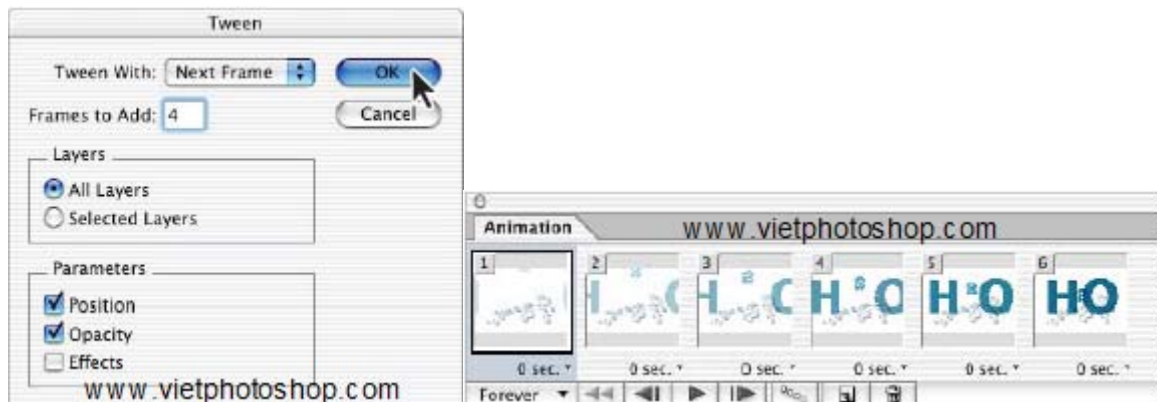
Tween

Tween With: Next Frame

OK

Frames to Add: 4

Cancel

Layers

All Layers

Selected Layers

Parameters

Position

Opacity

Effects

www.vietphotoshop.com

Animation

www.vietphotoshop.com

1

2

3

4

5

6

0 sec.

0 sec.

0 sec.

0 sec.

0 sec.

0 sec.

Forever